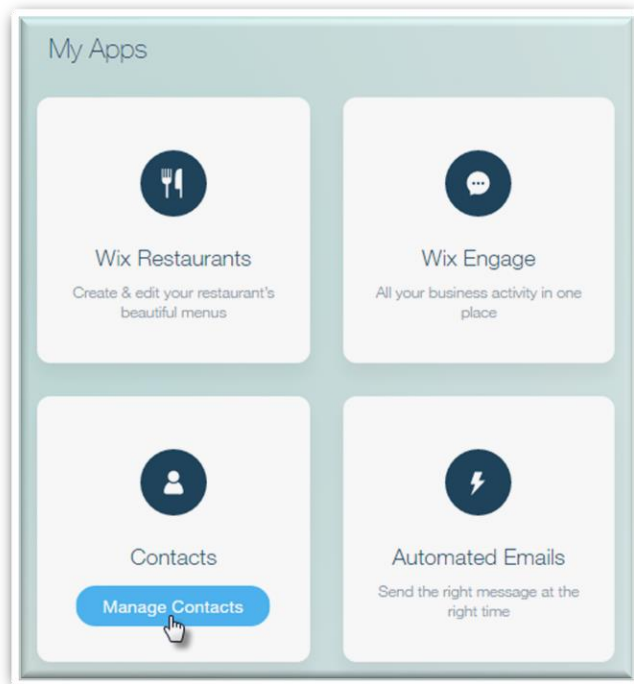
My Apps

Wix Restaurants
Create & edit your restaurant's beautiful menus

Wix Engage
All your business activity in one place

Contacts
Manage Contacts

Automated Emails
Send the right message at the right time